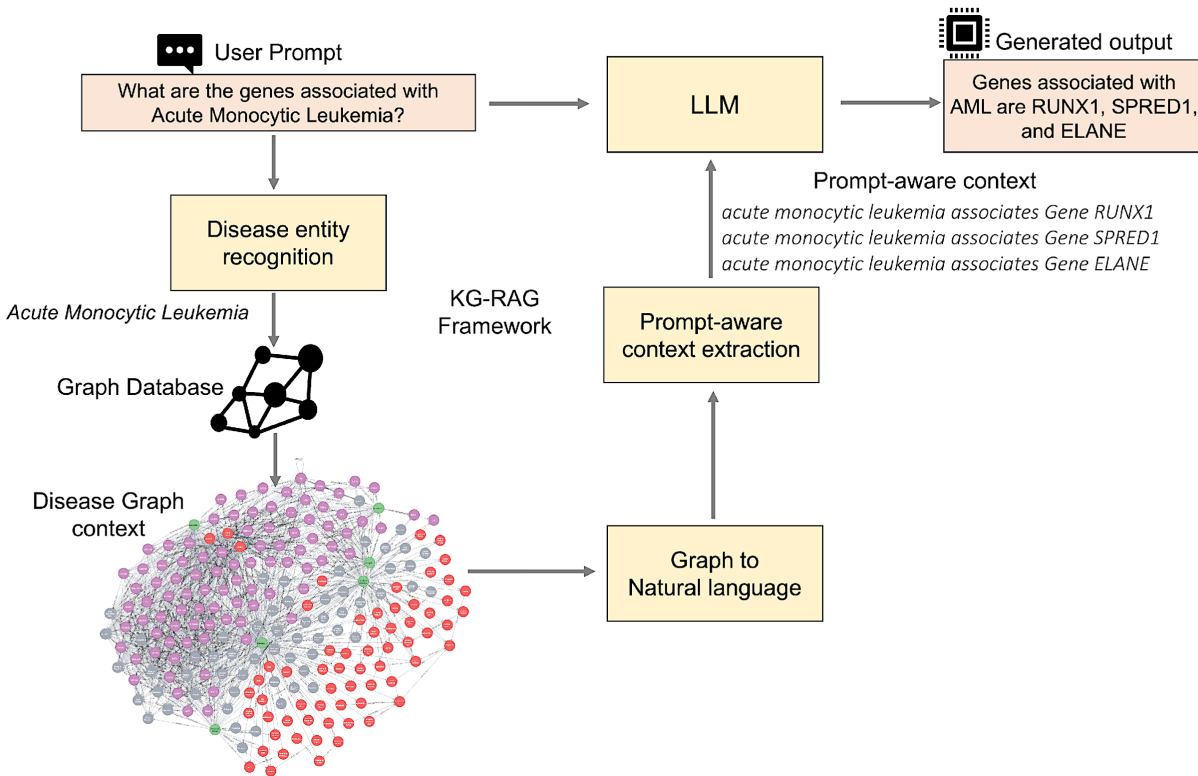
User Prompt

What are the genes associated with Acute Monocytic Leukemia?

Disease entity recognition

Acute Monocytic Leukemia

Graph Database

Disease Graph context

KG-RAG Framework

LLM

Generated output

Genes associated with AML are RUNX1, SPRED1, and ELANE

Prompt-aware context

acute monocytic leukemia associates Gene RUNX1
acute monocytic leukemia associates Gene SPRED1
acute monocytic leukemia associates Gene ELANE

Prompt-aware context extraction

Graph to Natural language